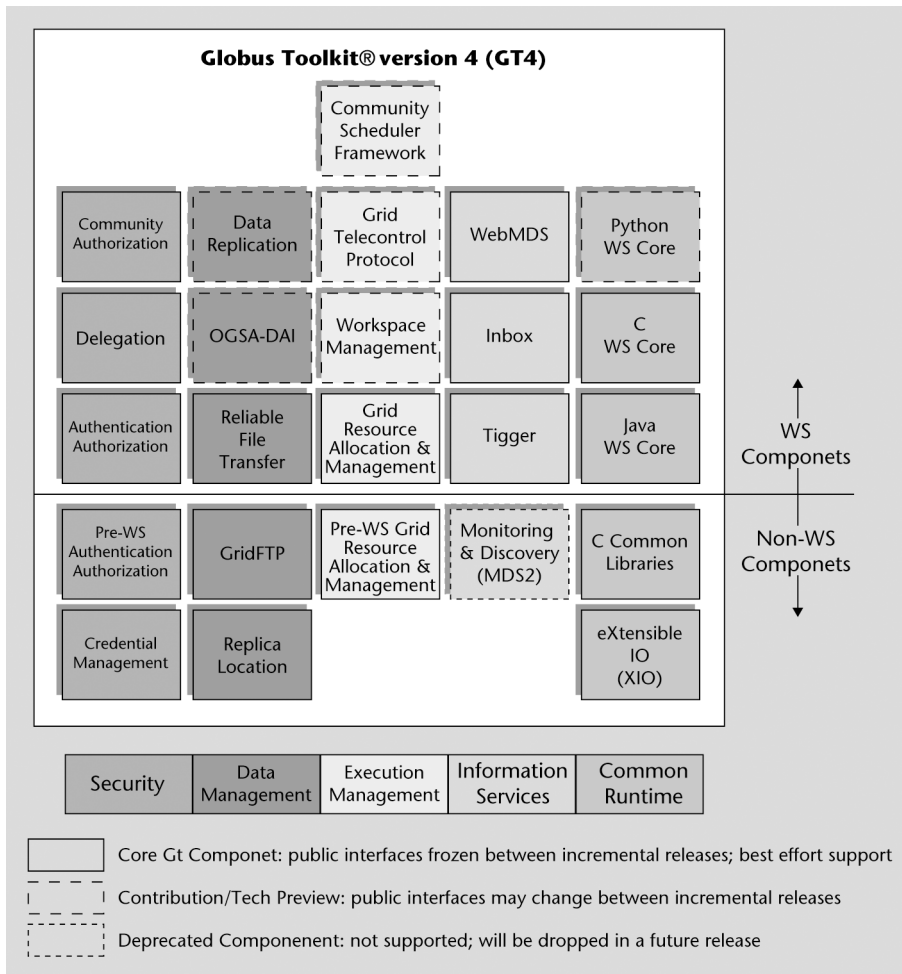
Globus Toolkit® version 4 (GT4)

Community Scheduler Framework

Community Authorization

Data Replication

Grid Telecontrol Protocol

WebMDS

Python WS Core

Delegation

OGSA-DAI

Workspace Management

Inbox

C WS Core

Authentication Authorization

Reliable File Transfer

Grid Resource Allocation & Management

Tigger

Java WS Core

WS Componets

Pre-WS Authentication Authorization

GridFTP

Pre-WS Grid Resource Allocation & Management

Monitoring & Discovery (MDS2)

C Common Libraries

Non-WS Componets

Credential Management

Replica Location

eXtensible IO (XIO)

| Security | Data Management | Execution Management | Information Services | Common Runtime |
|---|---|---|---|---|

Core Gt Componet: public interfaces frozen between incremental releases; best effort support

Contribution/Tech Preview: public interfaces may change between incremental releases

Deprecated Componenent: not supported; will be dropped in a future release